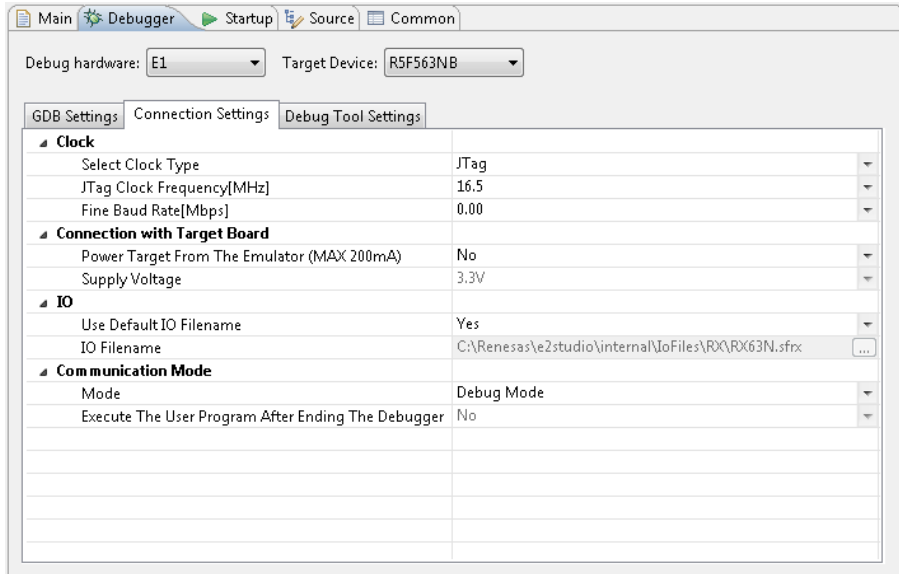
Main | Debugger | Startup | Source | Common

Debug hardware: E1 Target Device: R5F563NB

GDB Settings | Connection Settings | Debug Tool Settings

| | |
|---|---|
| Clock | |
| Select Clock Type | JTag |
| JTag Clock Frequency[MHz] | 16.5 |
| Fine Baud Rate[Mbps] | 0.00 |
| Connection with Target Board | |
| Power Target From The Emulator (MAX 200mA) | No |
| Supply Voltage | 3.3V |
| IO | |
| Use Default IO Filename | Yes |
| IO Filename | C:\Renesas\e2studio\internal\IoFiles\RX\RX63N.sfrx ... |
| Communication Mode | |
| Mode | Debug Mode |
| Execute The User Program After Ending The Debugger | No |